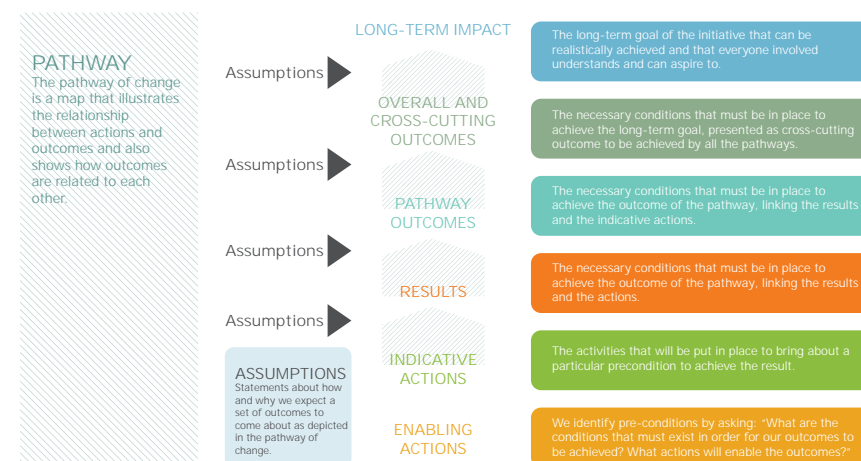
PATHWAY
The pathway of change is a map that illustrates the relationship between actions and outcomes and also shows how outcomes are related to each other.

Assumptions

Assumptions

Assumptions

Assumptions

ASSUMPTIONS
Statements about how and why we expect a set of outcomes to come about as depicted in the pathway of change.

LONG-TERM IMPACT

OVERALL AND CROSS-CUTTING OUTCOMES

PATHWAY OUTCOMES

RESULTS

INDICATIVE ACTIONS

ENABLING ACTIONS

The long-term goal of the initiative that can be realistically achieved and that everyone involved understands and can aspire to.

The necessary conditions that must be in place to achieve the long-term goal, presented as cross-cutting outcome to be achieved by all the pathways.

The necessary conditions that must be in place to achieve the outcome of the pathway, linking the results and the indicative actions.

The necessary conditions that must be in place to achieve the outcome of the pathway, linking the results and the actions.

The activities that will be put in place to bring about a particular precondition to achieve the result.

We identify pre-conditions by asking: "What are the conditions that must exist in order for our outcomes to be achieved? What actions will enable the outcomes?"